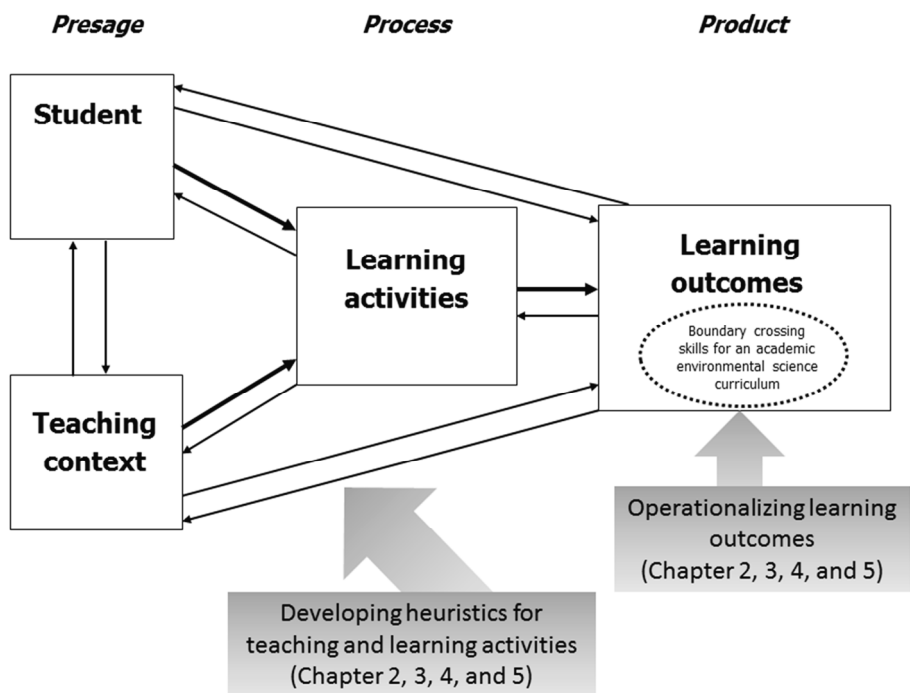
Presage

Process

Product

Student

Learning activities

Learning outcomes

Boundary crossing skills for an academic environmental science curriculum

Teaching context

Operationalizing learning outcomes (Chapter 2, 3, 4, and 5)

Developing heuristics for teaching and learning activities (Chapter 2, 3, 4, and 5)